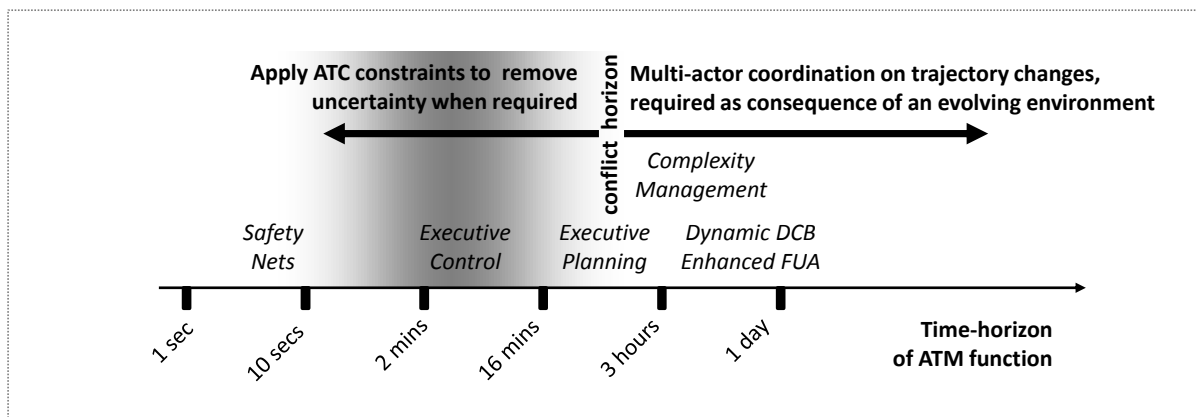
Apply ATC constraints to remove uncertainty when required

conflict horizon

Multi-actor coordination on trajectory changes, required as consequence of an evolving environment

Complexity Management

Safety Nets

Executive Control

Executive Planning

Dynamic DCB Enhanced FUA

1 sec

10 secs

2 mins

16 mins

3 hours

1 day

Time-horizon of ATM function